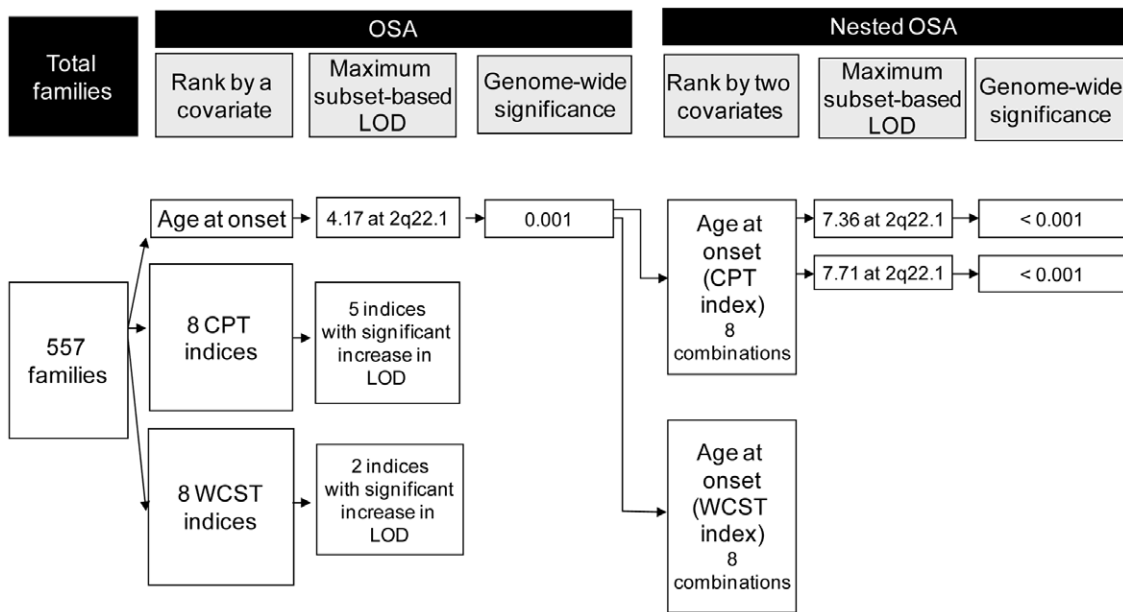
OSA

Nested OSA

Total families

Rank by a covariate

Maximum subset-based LOD

Genome-wide significance

Rank by two covariates

Maximum subset-based LOD

Genome-wide significance

Age at onset

4.17 at 2q22.1

0.001

Age at onset (CPT index) 8 combinations

7.36 at 2q22.1

< 0.001

7.71 at 2q22.1

< 0.001

557 families

8 CPT indices

5 indices with significant increase in LOD

8 WCST indices

2 indices with significant increase in LOD

Age at onset (WCST index) 8 combinations